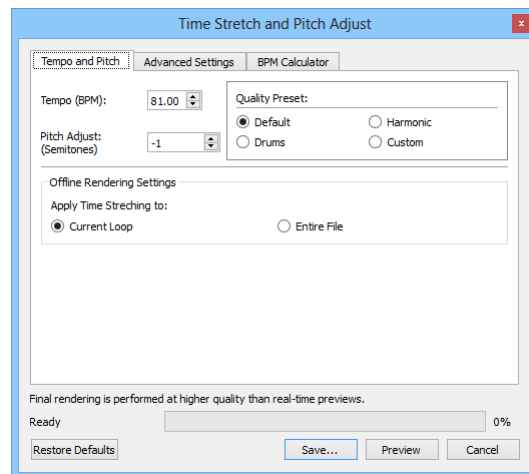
Time Stretch and Pitch Adjust

Tempo and Pitch | Advanced Settings | BPM Calculator

Tempo (BPM): 81.00

Pitch Adjust: (Semitones) -1

Quality Preset:
Default
Harmonic
Drums
Custom

Offline Rendering Settings
Apply Time Streching to:
Current Loop
Entire File

Final rendering is performed at higher quality than real-time previews.

Ready
0%

Restore Defaults
Save...
Preview
Cancel